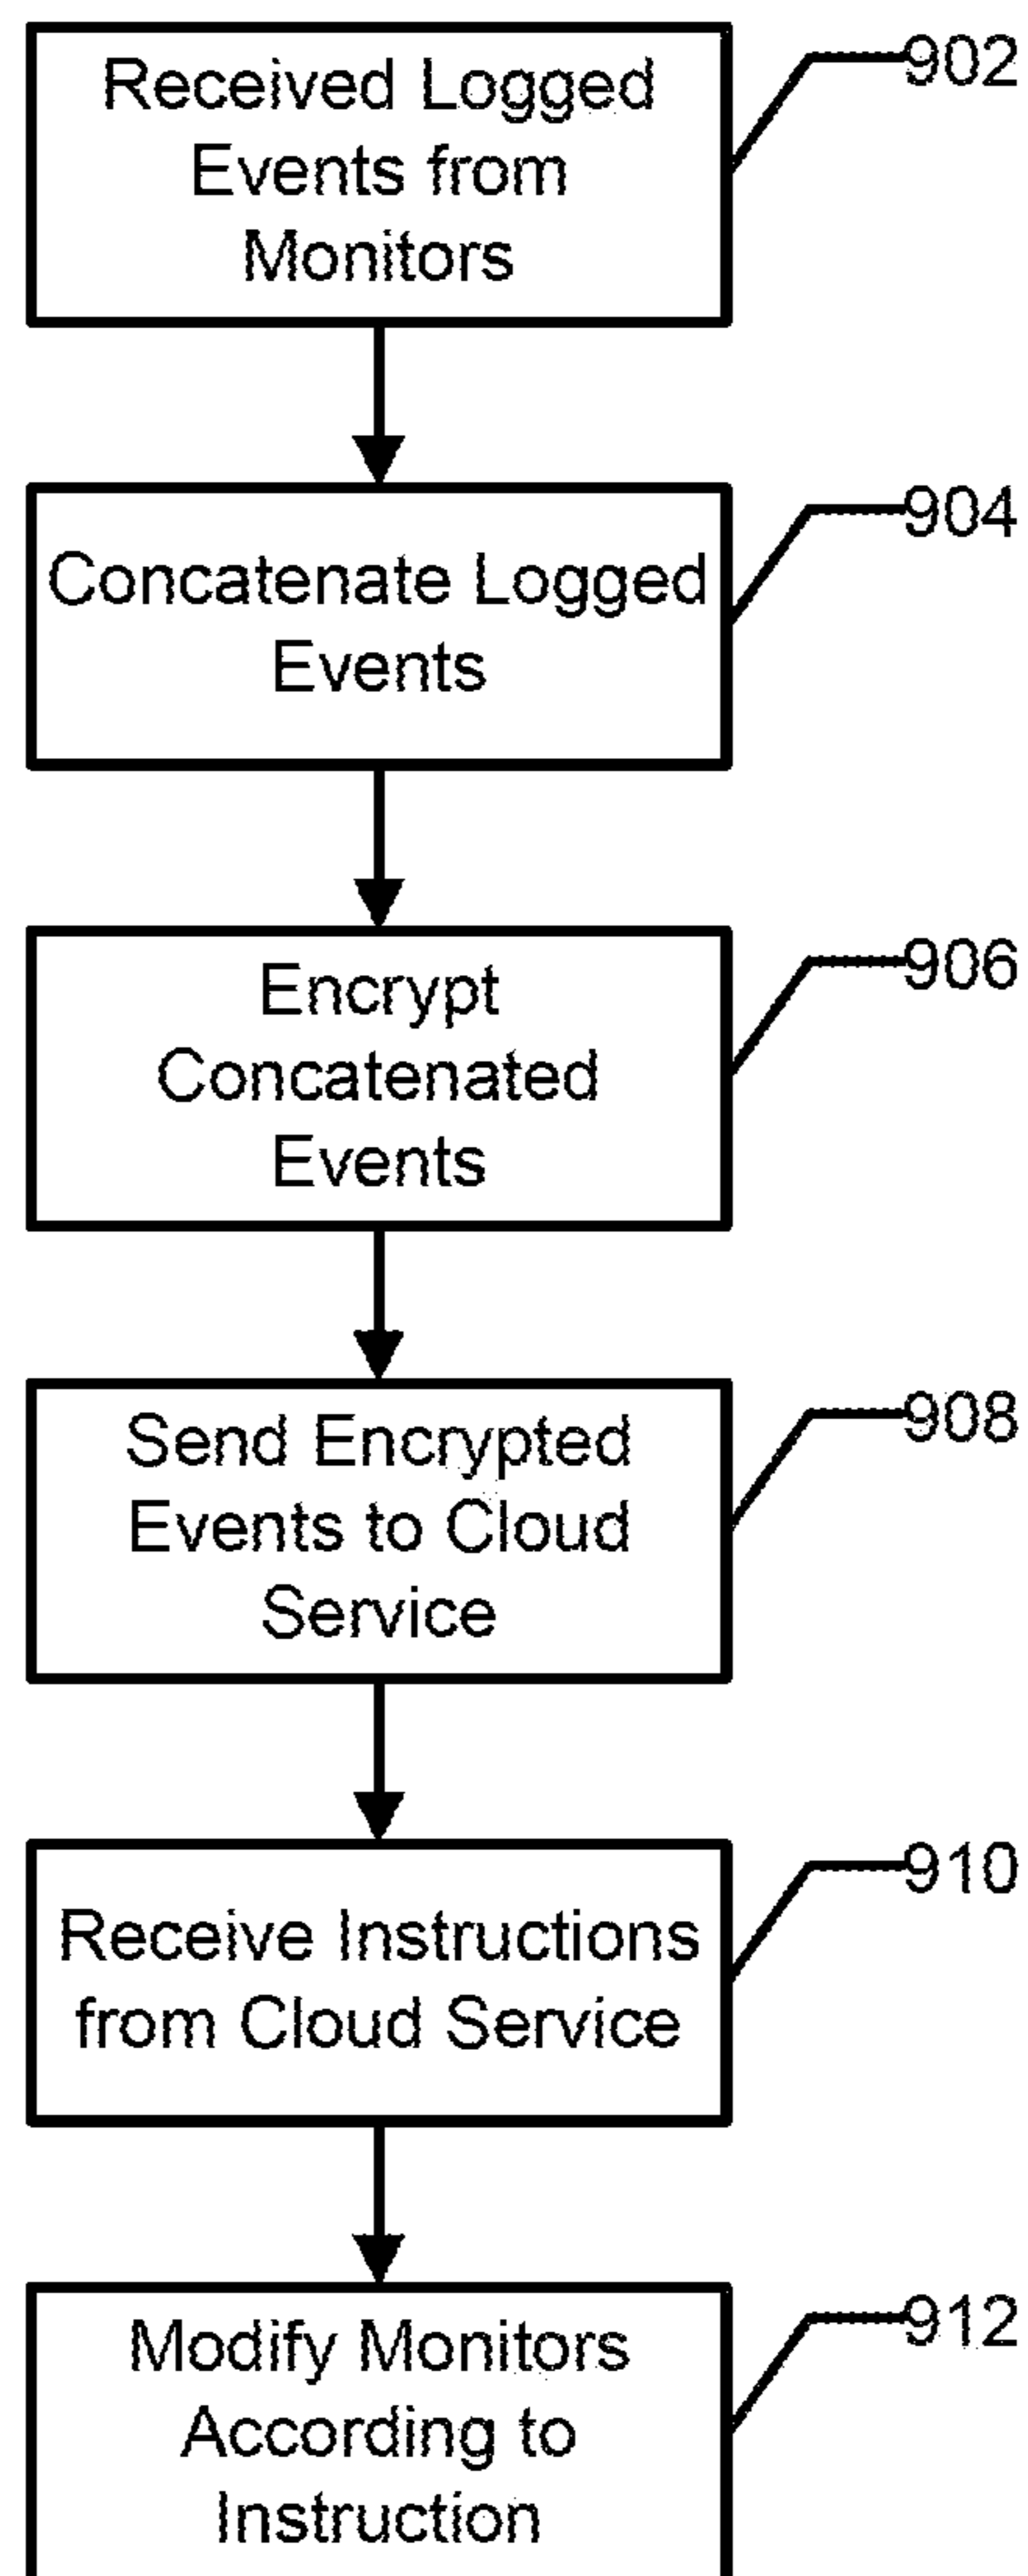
Received Logged Events from Monitors

902

Concatenate Logged Events

904

Encrypt Concatenated Events

906

Send Encrypted Events to Cloud Service

908

Receive Instructions from Cloud Service

910

Modify Monitors According to Instruction

912